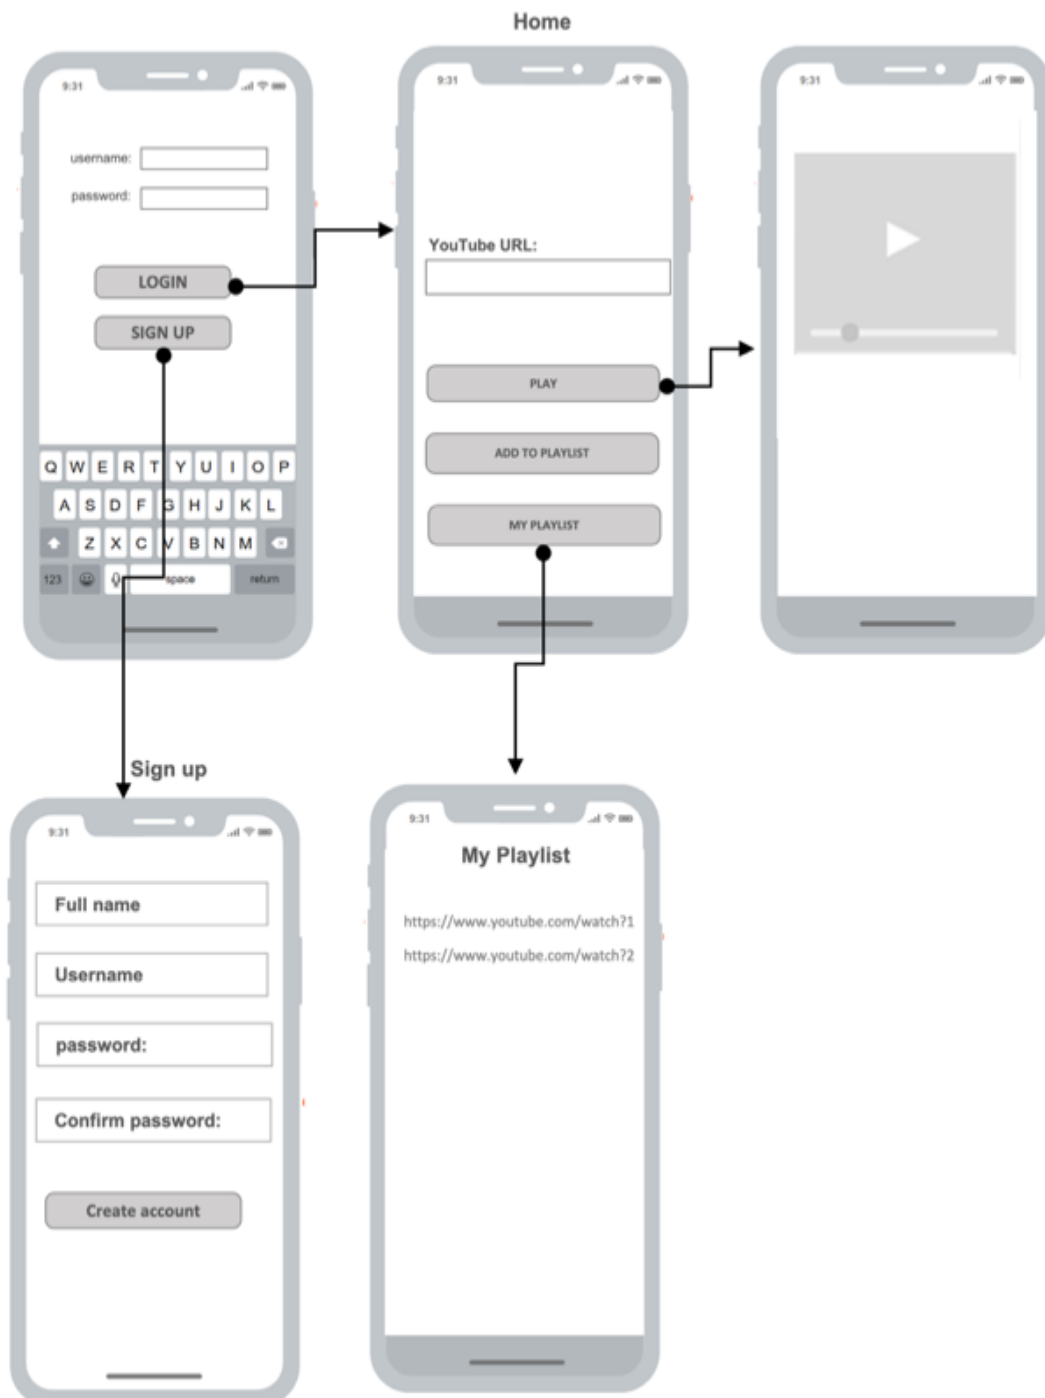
Home

9:31

username:

password:

LOGIN

SIGN UP

Q W E R T Y U I O P
A S D F G H J K L
Z X C V B N M
123 space return

9:31

YouTube URL:

PLAY

ADD TO PLAYLIST

MY PLAYLIST

9:31

Sign up

9:31

Full name

Username

password:

Confirm password:

Create account

9:31

My Playlist

https://www.youtube.com/watch?1

https://www.youtube.com/watch?2